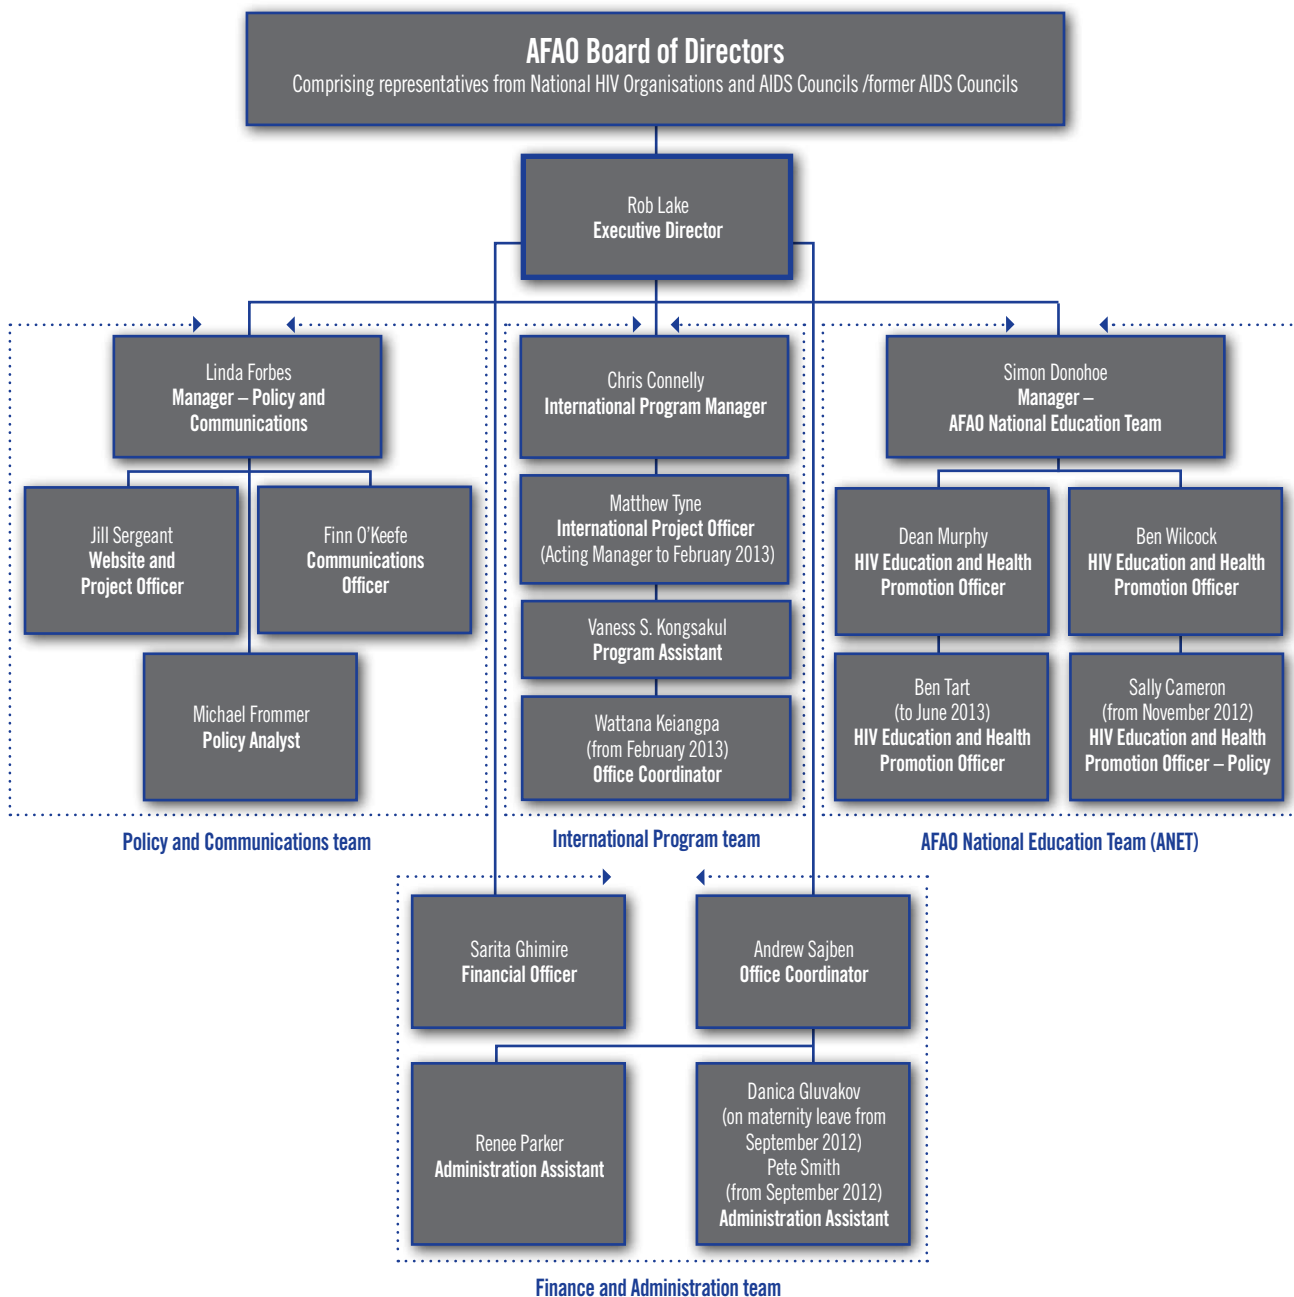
AFAO Board of Directors
Comprising representatives from National HIV Organisations and AIDS Councils /former AIDS Councils

Rob Lake
Executive Director

Linda Forbes
Manager – Policy and Communications

Jill Sergeant
Website and Project Officer

Finn O'Keefe
Communications Officer

Michael Frommer
Policy Analyst

Policy and Communications team

Chris Connelly
International Program Manager

Matthew Tyne
International Project Officer
(Acting Manager to February 2013)

Vaness S. Kongsakul
Program Assistant

Wattana Keiangpa
(from February 2013)
Office Coordinator

International Program team

Simon Donohoe
Manager –
AFAO National Education Team

Dean Murphy
HIV Education and Health Promotion Officer

Ben Wilcock
HIV Education and Health Promotion Officer

Ben Tart
(to June 2013)
HIV Education and Health Promotion Officer

Sally Cameron
(from November 2012)
HIV Education and Health Promotion Officer – Policy

AFAO National Education Team (ANET)

Sarita Ghimire
Financial Officer

Andrew Sajben
Office Coordinator

Renee Parker
Administration Assistant

Danica Gluvakov
(on maternity leave from September 2012)
Pete Smith
(from September 2012)
Administration Assistant

Finance and Administration team